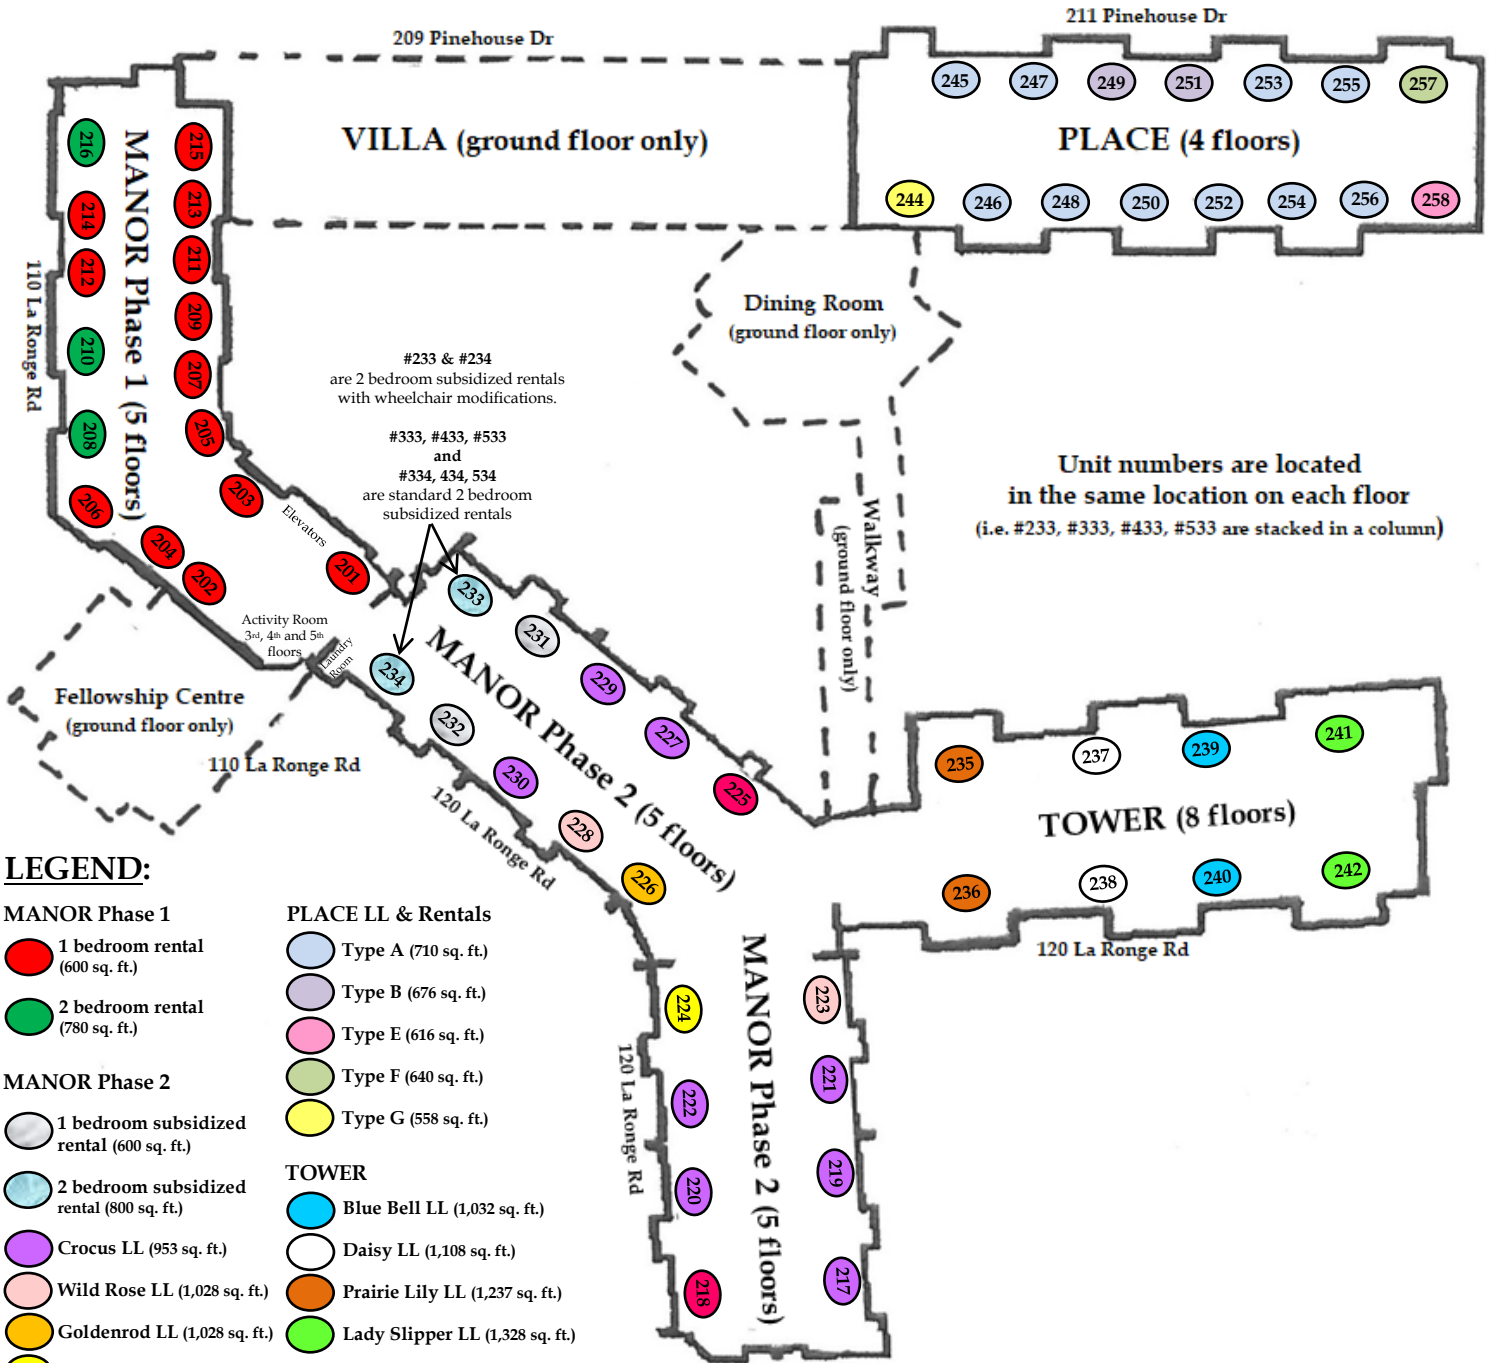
209 Pinehouse Dr

211 Pinehouse Dr

VILLA (ground floor only)

PLACE (4 floors)

245 247 249 251 253 255 257

244 246 248 250 252 254 256 258

MANOR Phase 1 (5 floors)

110 La Ronge Rd

216 214 212 210 208 206 204 202

215 213 211 209 207 205 203 201

Elevators

Dining Room (ground floor only)

#233 & #234 are 2 bedroom subsidized rentals with wheelchair modifications.

#333, #433, #533 and #334, 434, 534 are standard 2 bedroom subsidized rentals

Walkway (ground floor only)

Unit numbers are located in the same location on each floor (i.e. #233, #333, #433, #533 are stacked in a column)

Activity Room 3rd, 4th and 5th floors

Laundry Room

Fellowship Centre (ground floor only)

110 La Ronge Rd

233 231 229 227 225

234 232 230 228 226

MANOR Phase 2 (5 floors)

120 La Ronge Rd

235 237 239 241

TOWER (8 floors)

236 238 240 242

120 La Ronge Rd

224 222 220 218

223 221 219 217

120 La Ronge Rd

MANOR Phase 2 (5 floors)

LEGEND:

MANOR Phase 1
1 bedroom rental (600 sq. ft.)
2 bedroom rental (780 sq. ft.)

MANOR Phase 2
1 bedroom subsidized rental (600 sq. ft.)
2 bedroom subsidized rental (800 sq. ft.)
Crocus LL (953 sq. ft.)
Wild Rose LL (1,028 sq. ft.)
Goldenrod LL (1,028 sq. ft.)

PLACE LL & Rentals
Type A (710 sq. ft.)
Type B (676 sq. ft.)
Type E (616 sq. ft.)
Type F (640 sq. ft.)
Type G (558 sq. ft.)

TOWER
Blue Bell LL (1,032 sq. ft.)
Daisy LL (1,108 sq. ft.)
Prairie Lily LL (1,237 sq. ft.)
Lady Slipper LL (1,328 sq. ft.)